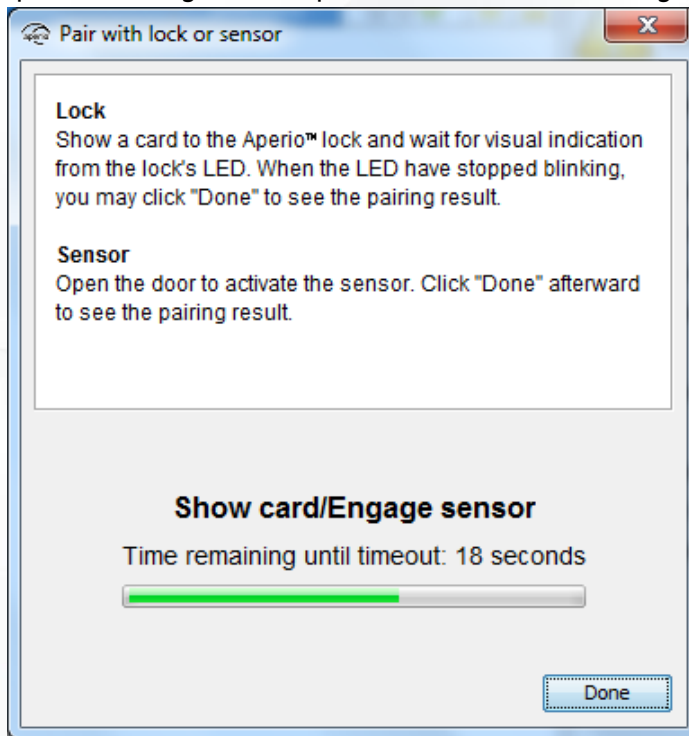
Pair with lock or sensor

X

Lock
Show a card to the Aperio™ lock and wait for visual indication from the lock's LED. When the LED have stopped blinking, you may click "Done" to see the pairing result.

Sensor
Open the door to activate the sensor. Click "Done" afterward to see the pairing result.

Show card/Engage sensor

Time remaining until timeout: 18 seconds

Done